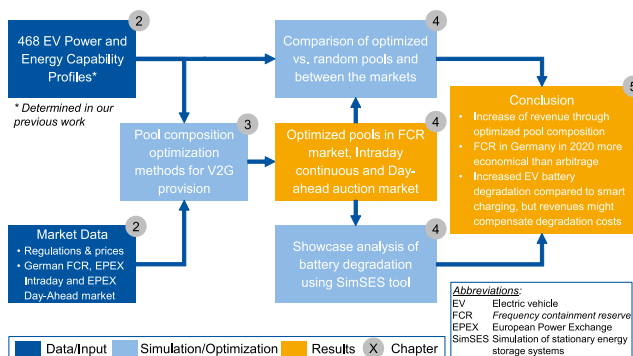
468 EV Power and Energy Capability Profiles*

2

* Determined in our previous work

Comparison of optimized vs. random pools and between the markets

4

Pool composition optimization methods for V2G provision

3

Optimized pools in FCR market, Intraday continuous and Day-ahead auction market

4

Conclusion

5

• Increase of revenue through optimized pool composition
• FCR in Germany in 2020 more economical than arbitrage
• Increased EV battery degradation compared to smart charging, but revenues might compensate degradation costs

Market Data

2

• Regulations & prices
• German FCR, EPEX Intraday and EPEX Day-Ahead market

Showcase analysis of battery degradation using SimSES tool

4

Abbreviations:

| | |
|---|---|
| EV | Electric vehicle |
| FCR | Frequency containment reserve |
| EPEX | European Power Exchange |
| SimSES | Simulation of stationary energy storage systems |

Data/Input Simulation/Optimization Results X Chapter